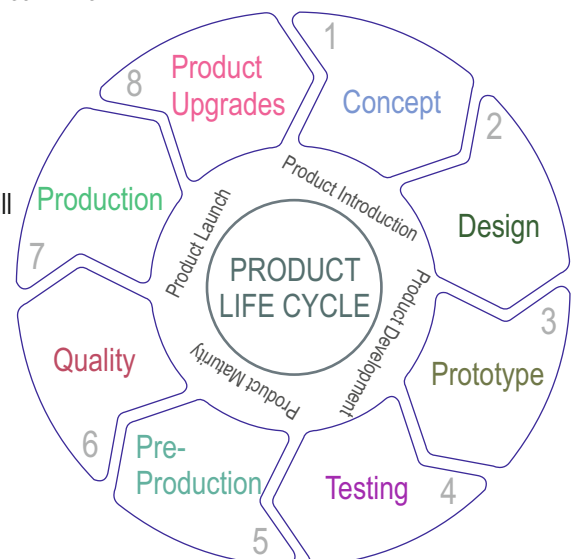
PRODUCT LIFE CYCLE

Product Introduction

Product Development

Product Maturity

Product Launch

1
Concept

2
Design

3
Prototype

4
Testing

5
Pre-Production

6
Quality

7
Production

8
Product Upgrades

ll